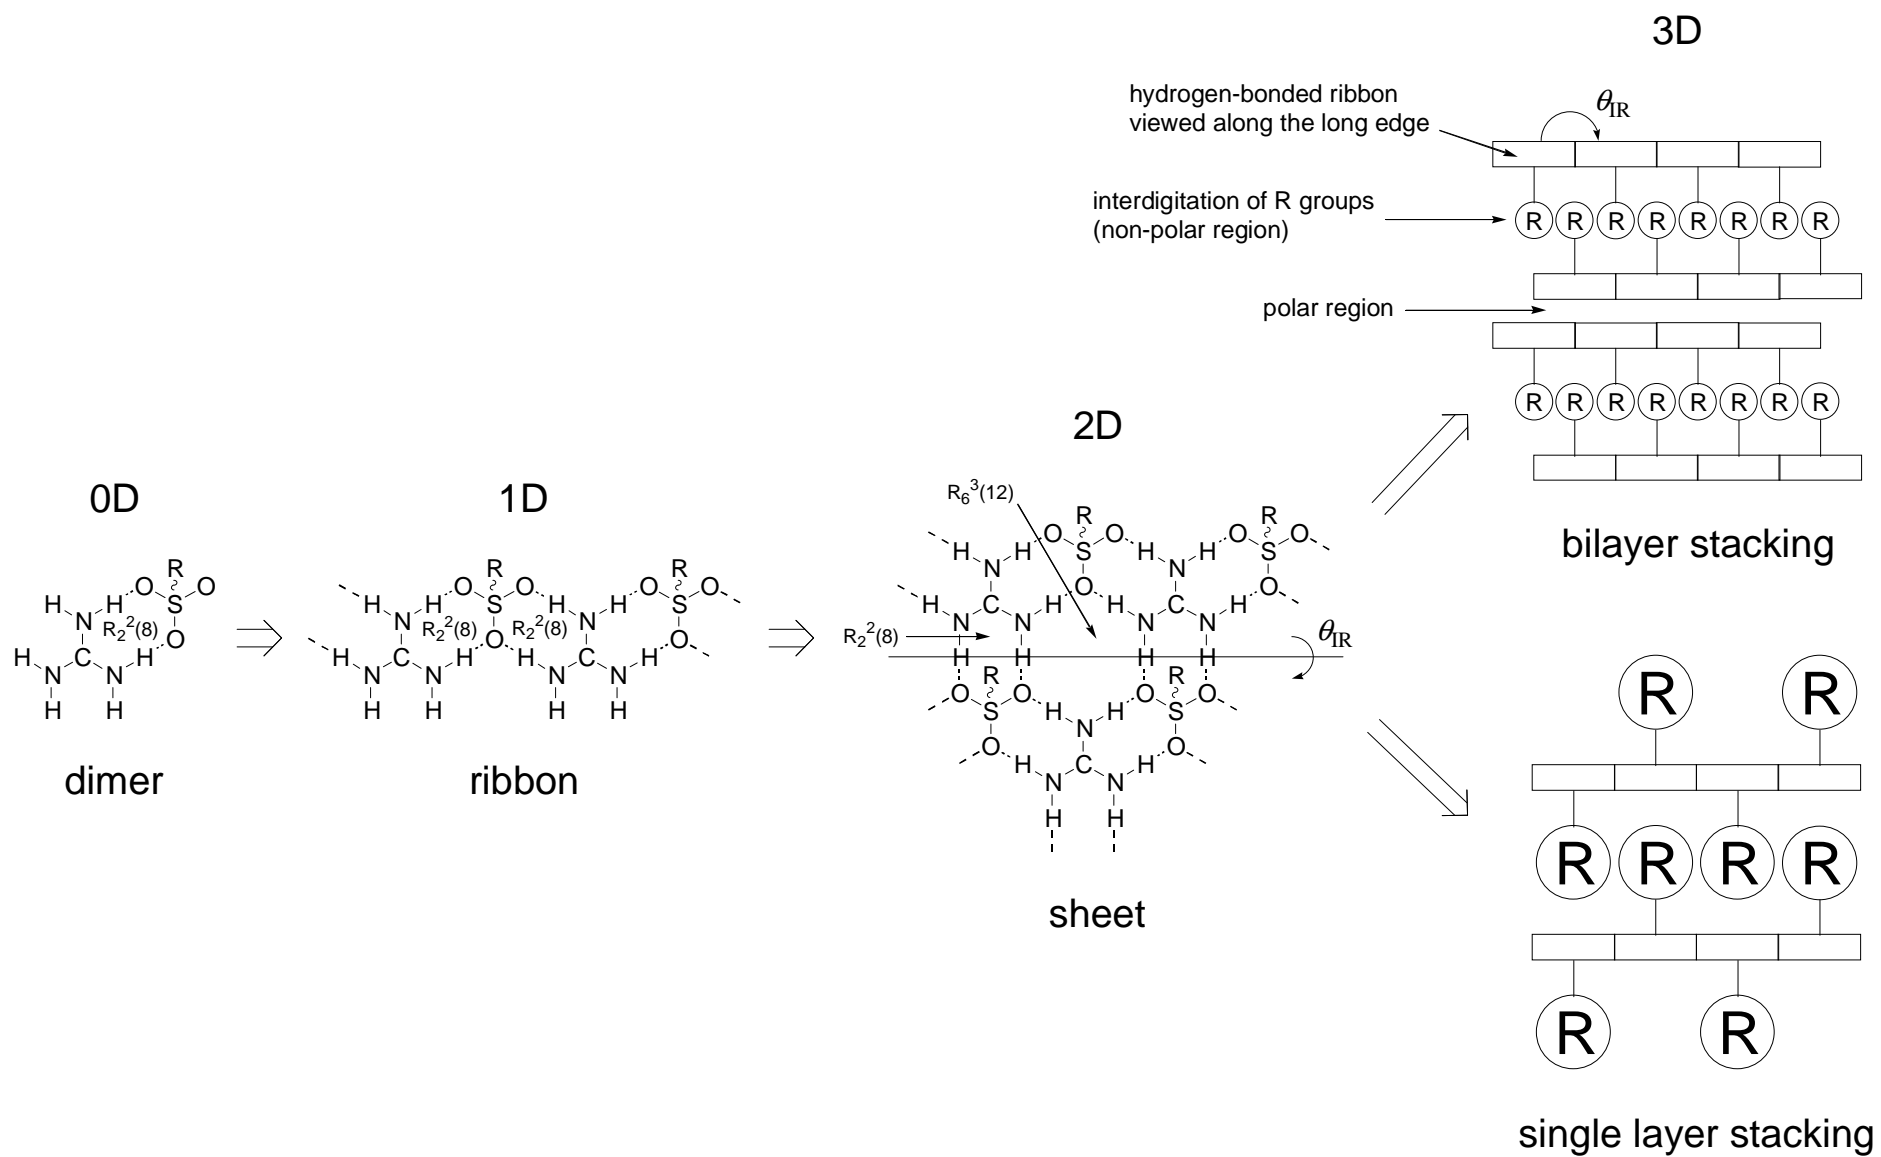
3D

hydrogen-bonded ribbon viewed along the long edge

$\theta_{IR}$

interdigitation of R groups (non-polar region)

R R R R R R R R

polar region

R R R R R R R R

bilayer stacking

0D

1D

2D

$R_6^3(12)$

$R_2^2(8)$

$R_2^2(8)$

$R_2^2(8)$ $R_2^2(8)$

$\theta_{IR}$

dimer

ribbon

sheet

R R

R R R R

R R

single layer stacking